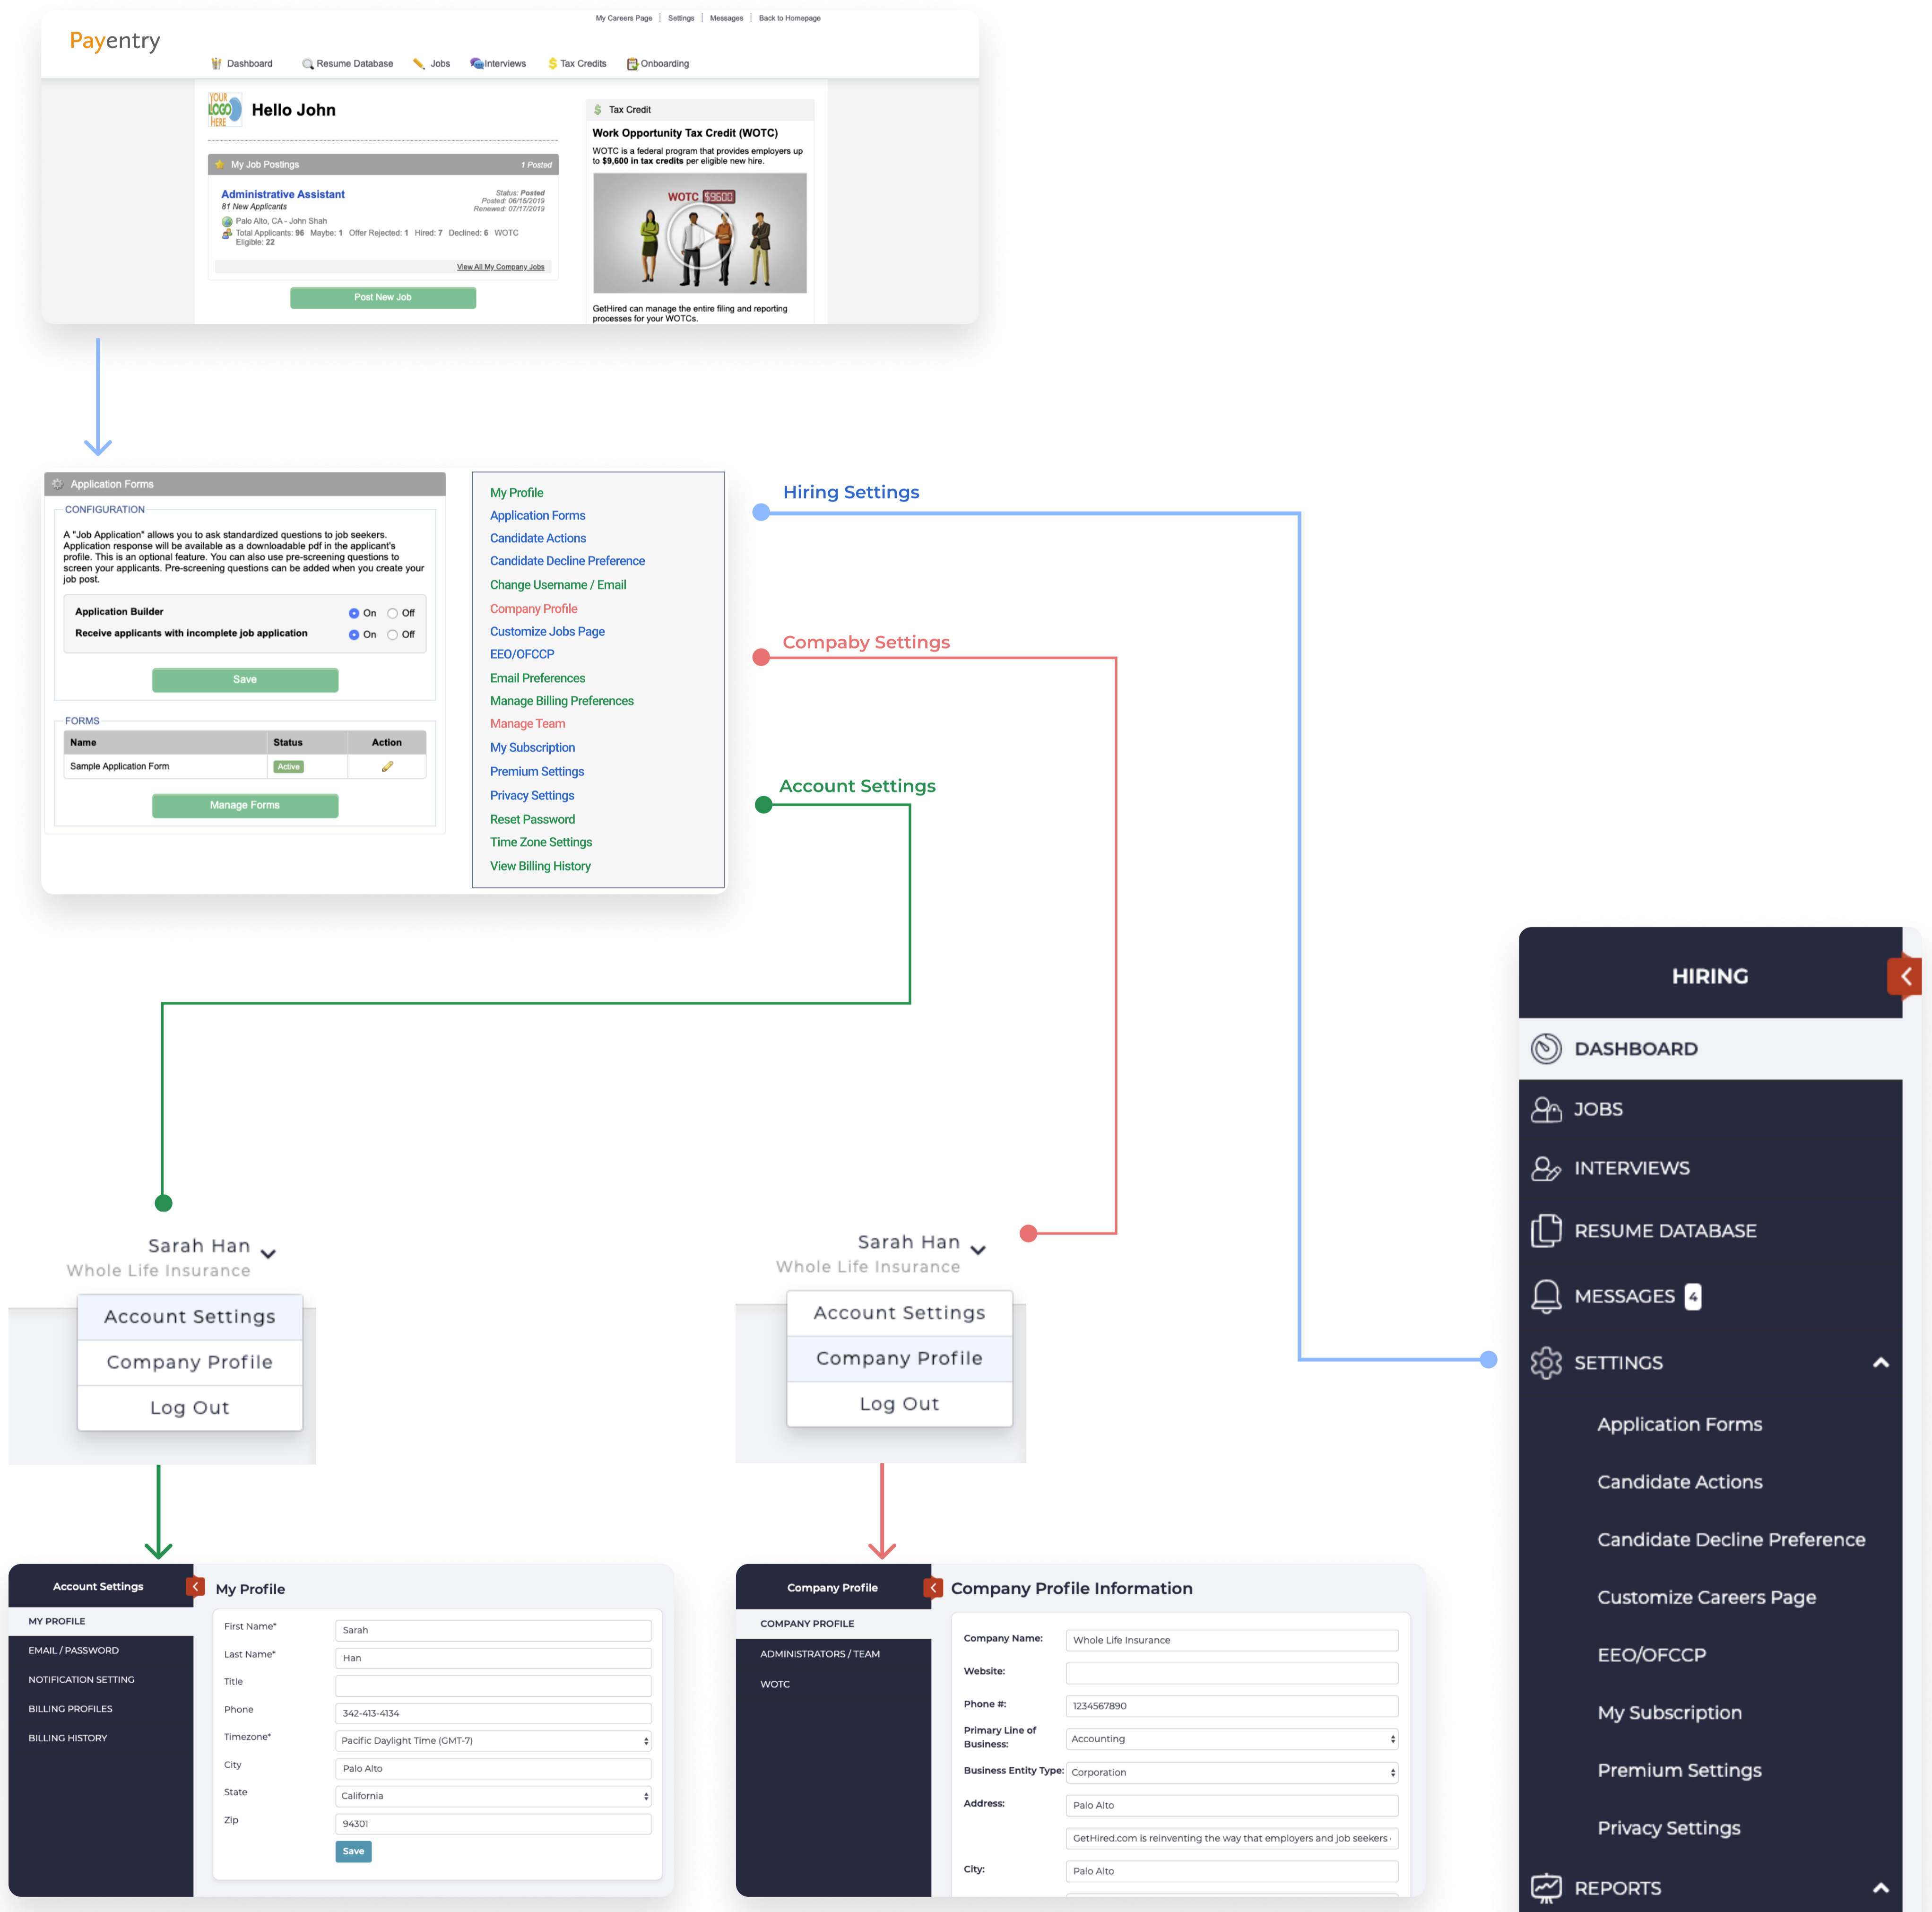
My Careers Page | Settings | Messages | Back to Homepage

Payentry

Dashboard Resume Database Jobs Interviews Tax Credits Onboarding

YOUR LOGO HERE Hello John

My Job Postings 1 Posted

Administrative Assistant
81 New Applicants
Status: Posted
Posted: 06/15/2019
Renewed: 07/17/2019
Palo Alto, CA - John Shah
Total Applicants: 96 Maybe: 1 Offer Rejected: 1 Hired: 7 Declined: 6 WOTC Eligible: 22

View All My Company Jobs

Post New Job

Tax Credit

Work Opportunity Tax Credit (WOTC)

WOTC is a federal program that provides employers up to $9,600 in tax credits per eligible new hire.

WOTC $9600

GetHired can manage the entire filing and reporting processes for your WOTCs.

Application Forms

CONFIGURATION

A "Job Application" allows you to ask standardized questions to job seekers. Application response will be available as a downloadable pdf in the applicant's profile. This is an optional feature. You can also use pre-screening questions to screen your applicants. Pre-screening questions can be added when you create your job post.

Application Builder On Off
Receive applicants with incomplete job application On Off

Save

FORMS

| Name | Status | Action |
|---|---|---|
| Sample Application Form | Active | |

Manage Forms

My Profile
Application Forms
Candidate Actions
Candidate Decline Preference
Change Username / Email
Company Profile
Customize Jobs Page
EEO/OFCCP
Email Preferences
Manage Billing Preferences
Manage Team
My Subscription
Premium Settings
Privacy Settings
Reset Password
Time Zone Settings
View Billing History

Hiring Settings

Compaby Settings

Account Settings

HIRING
DASHBOARD
JOBS
INTERVIEWS
RESUME DATABASE
MESSAGES 4
SETTINGS
Application Forms
Candidate Actions
Candidate Decline Preference
Customize Careers Page
EEO/OFCCP
My Subscription
Premium Settings
Privacy Settings
REPORTS

Sarah Han
Whole Life Insurance
Account Settings
Company Profile
Log Out

Sarah Han
Whole Life Insurance
Account Settings
Company Profile
Log Out

Account Settings
MY PROFILE
EMAIL / PASSWORD
NOTIFICATION SETTING
BILLING PROFILES
BILLING HISTORY

My Profile
First Name* Sarah
Last Name* Han
Title
Phone 342-413-4134
Timezone* Pacific Daylight Time (GMT-7)
City Palo Alto
State California
Zip 94301
Save

Company Profile
COMPANY PROFILE
ADMINISTRATORS / TEAM
WOTC

Company Profile Information
Company Name: Whole Life Insurance
Website:
Phone #: 1234567890
Primary Line of Business: Accounting
Business Entity Type: Corporation
Address: Palo Alto
GetHired.com is reinventing the way that employers and job seekers
City: Palo Alto